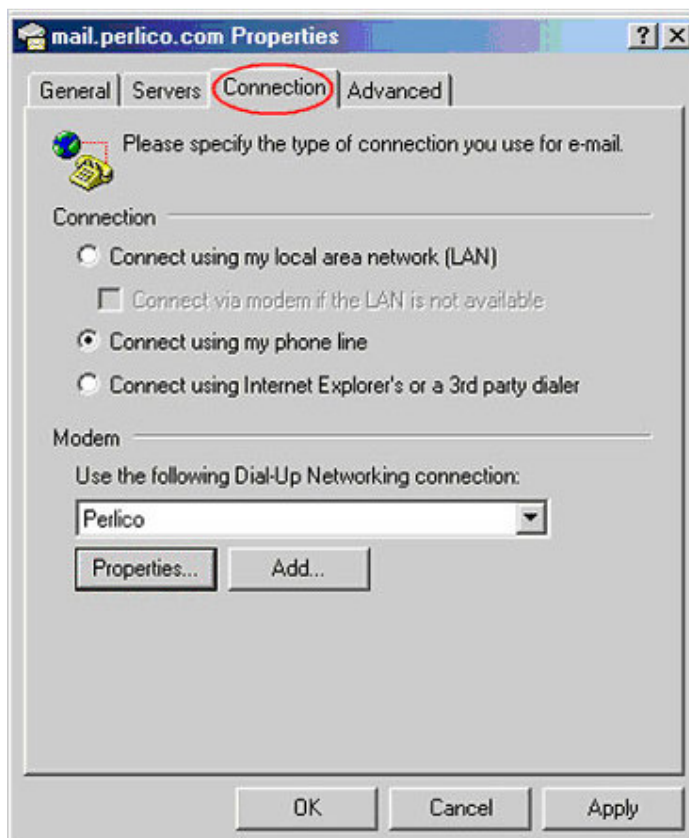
mail.perlico.com Properties ? X

General Servers Connection Advanced

Please specify the type of connection you use for e-mail.

Connection

Connect using my local area network (LAN)

Connect via modem if the LAN is not available

Connect using my phone line

Connect using Internet Explorer's or a 3rd party dialer

Modem

Use the following Dial-Up Networking connection:

Perlico

Properties... Add...

OK Cancel Apply